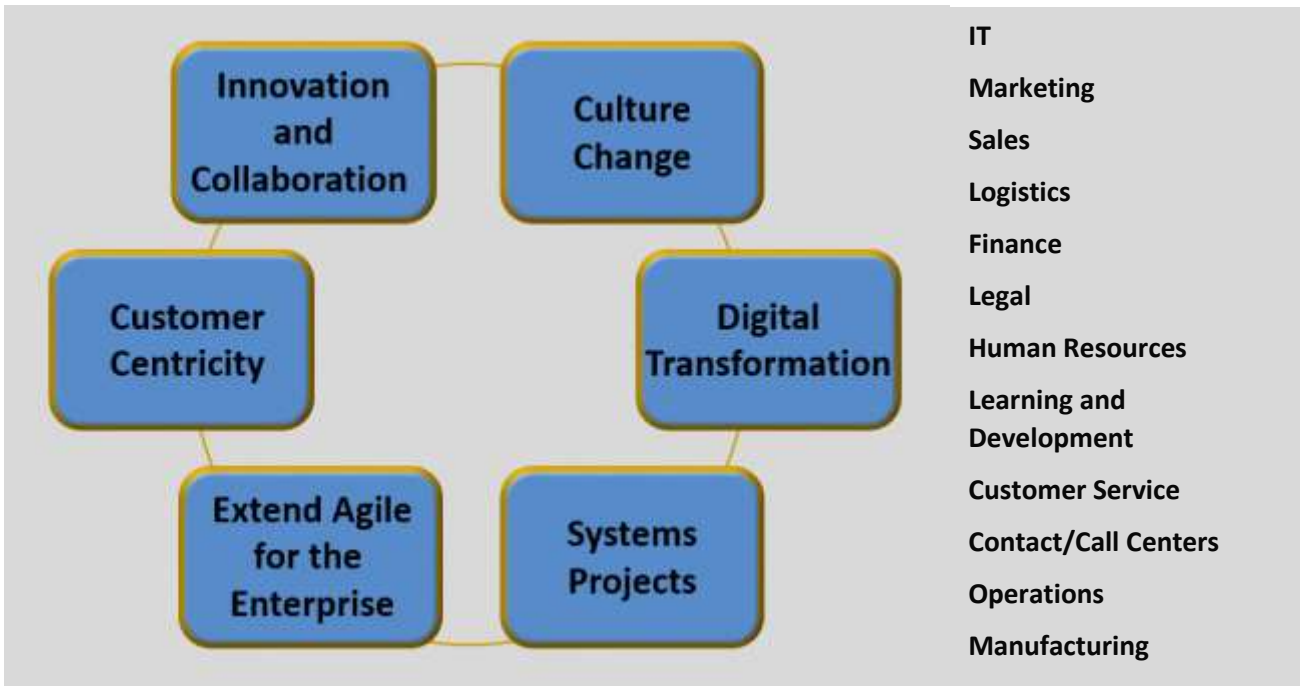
Innovation and Collaboration

Culture Change

Customer Centricity

Digital Transformation

Extend Agile for the Enterprise

Systems Projects

IT

Marketing

Sales

Logistics

Finance

Legal

Human Resources

Learning and Development

Customer Service

Contact/Call Centers

Operations

Manufacturing